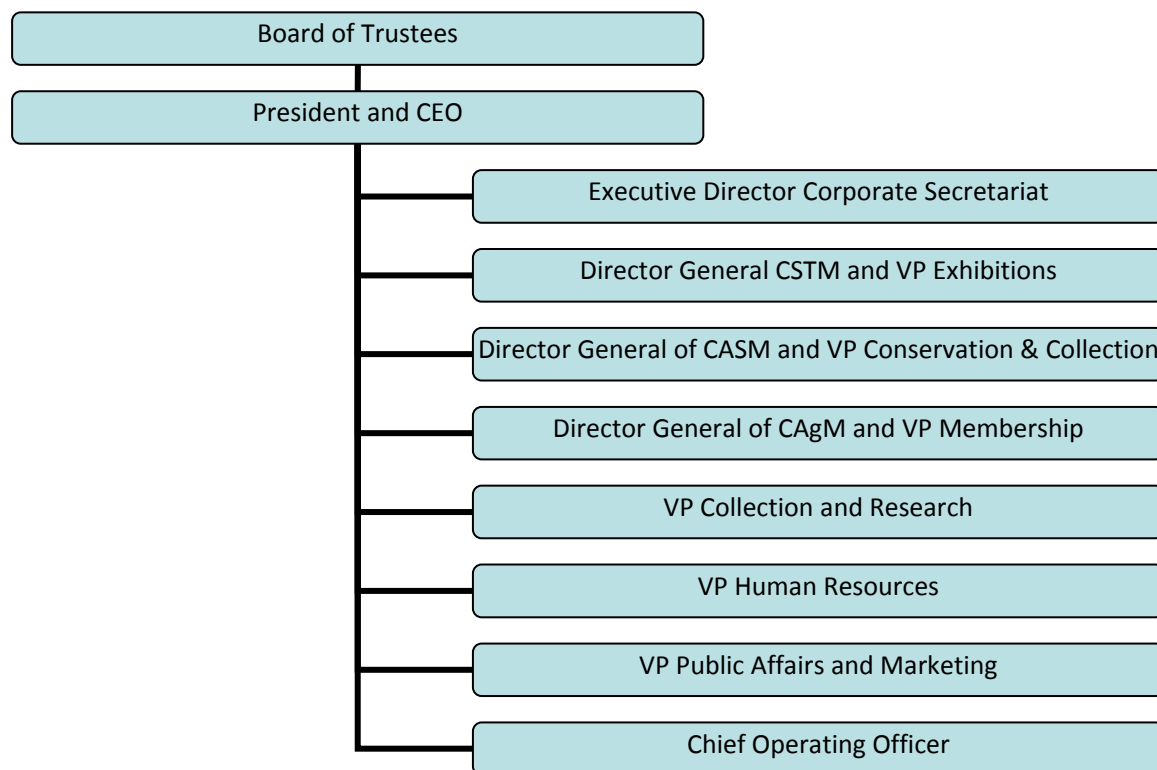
Board of Trustees

President and CEO

Executive Director Corporate Secretariat

Director General CSTM and VP Exhibitions

Director General of CASM and VP Conservation & Collection

Director General of CAgM and VP Membership

VP Collection and Research

VP Human Resources

VP Public Affairs and Marketing

Chief Operating Officer